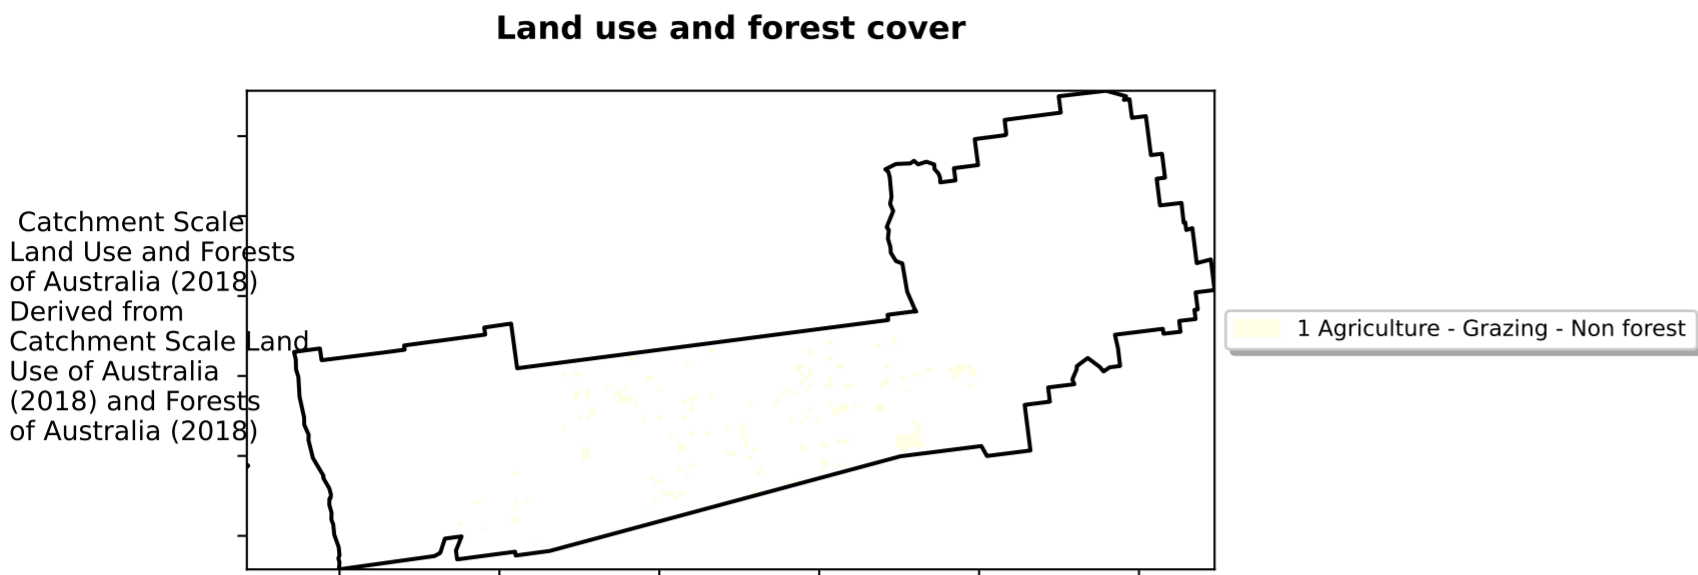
Land use and forest cover

Catchment Scale Land Use and Forests of Australia (2018) Derived from Catchment Scale Land Use of Australia (2018) and Forests of Australia (2018)

1 Agriculture - Grazing - Non forest